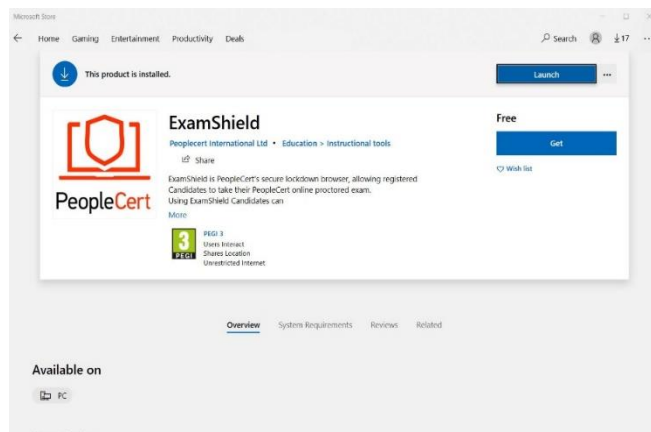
Microsoft Store

Home Gaming Entertainment Productivity Deals

Search 17 ...

This product is installed.

Launch

...

PeopleCert

ExamShield

Peoplecert International Ltd • Education > Instructional tools

Share

ExamShield is PeopleCert's secure lockdown browser, allowing registered Candidates to take their PeopleCert online proctored exam.
Using ExamShield Candidates can

More

3 PEGI

PEGI 3
Users Interact
Shares Location
Unrestricted Internet

Free

Get

Wish list

Overview System Requirements Reviews Related

Available on

PC